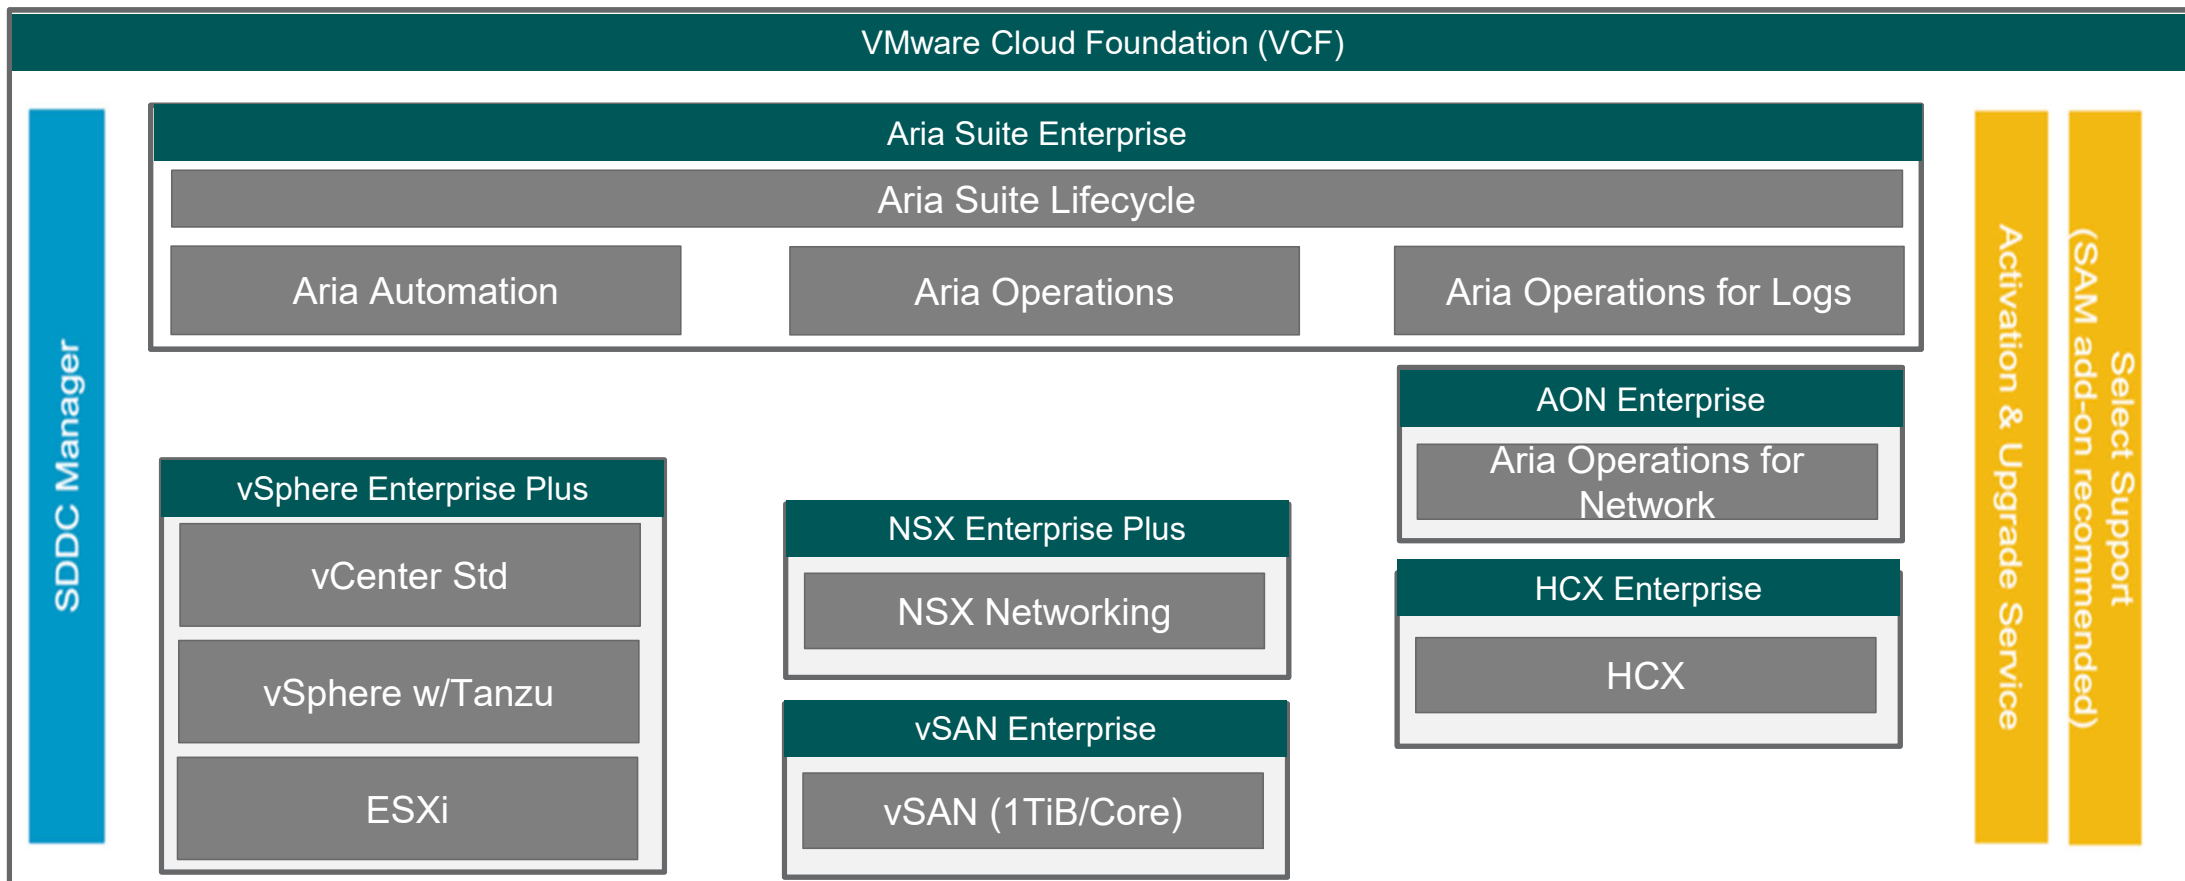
VMware Cloud Foundation (VCF)

SDDC Manager

Aria Suite Enterprise

Aria Suite Lifecycle

Aria Automation

Aria Operations

Aria Operations for Logs

AON Enterprise

Aria Operations for Network

vSphere Enterprise Plus

vCenter Std

vSphere w/Tanzu

ESXi

NSX Enterprise Plus

NSX Networking

vSAN Enterprise

vSAN (1TiB/Core)

HCX Enterprise

HCX

Activation & Upgrade Service

Select Support (SAM add-on recommended)